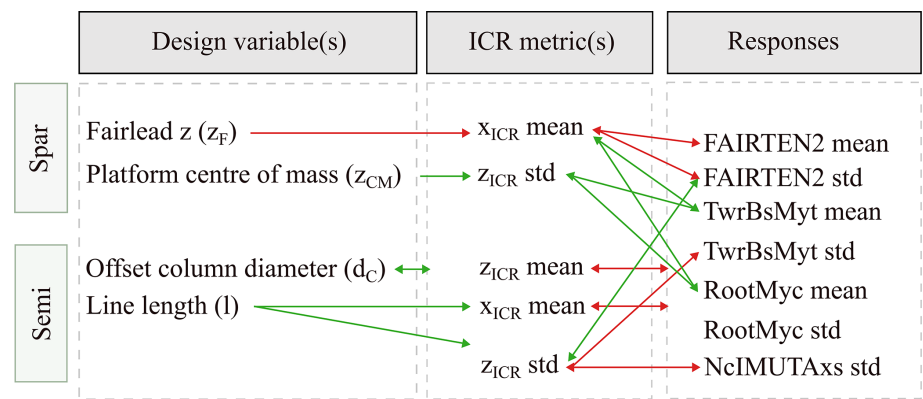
Design variable(s)

ICR metric(s)

Responses

Spar

Fairlead z ($z_F$)

Platform centre of mass ($z_{CM}$)

Semi

Offset column diameter ($d_C$)

Line length (l)

$x_{ICR}$ mean

$z_{ICR}$ std

$z_{ICR}$ mean

$x_{ICR}$ mean

$z_{ICR}$ std

FAIRTEN2 mean

FAIRTEN2 std

TwrBsMyt mean

TwrBsMyt std

RootMyc mean

RootMyc std

NcIMUTAxs std